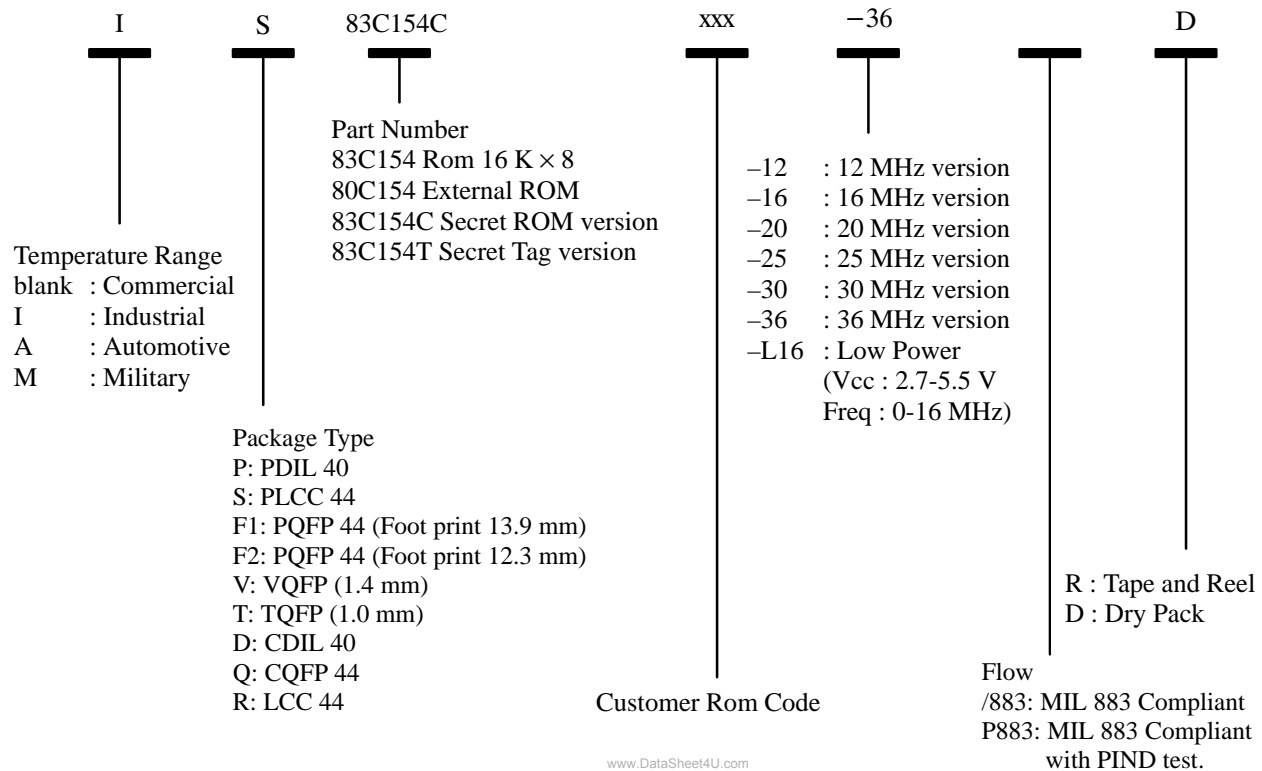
I S 83C154C xxx −36 D

Part Number
83C154 Rom 16 K $\times$ 8
80C154 External ROM
83C154C Secret ROM version
83C154T Secret Tag version

–12 : 12 MHz version
–16 : 16 MHz version
–20 : 20 MHz version
–25 : 25 MHz version
–30 : 30 MHz version
–36 : 36 MHz version
–L16 : Low Power (Vcc : 2.7-5.5 V Freq : 0-16 MHz)

Temperature Range
blank : Commercial
I : Industrial
A : Automotive
M : Military

Package Type
P: PDIL 40
S: PLCC 44
F1: PQFP 44 (Foot print 13.9 mm)
F2: PQFP 44 (Foot print 12.3 mm)
V: VQFP (1.4 mm)
T: TQFP (1.0 mm)
D: CDIL 40
Q: CQFP 44
R: LCC 44

R : Tape and Reel
D : Dry Pack

Customer Rom Code

Flow
/883: MIL 883 Compliant
P883: MIL 883 Compliant with PIND test.

www.DataSheet4U.com